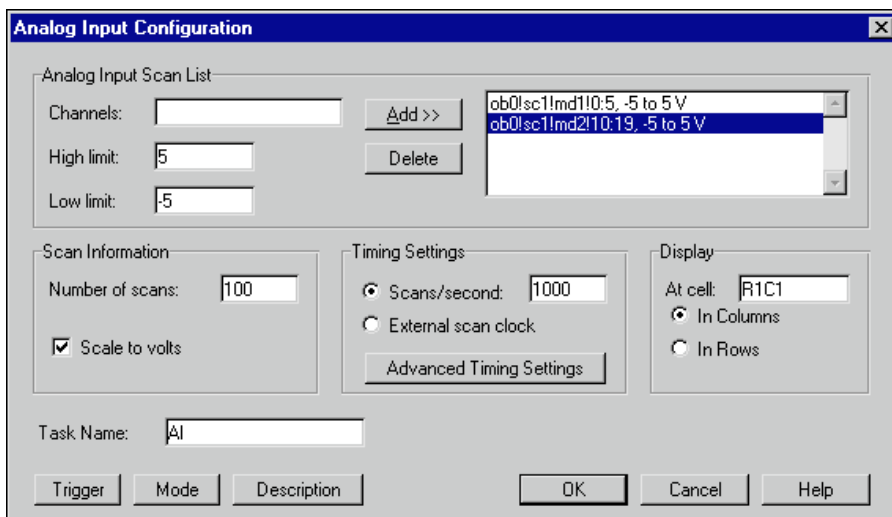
Analog Input Configuration

Analog Input Scan List

Channels:

High limit: 5

Low limit: -5

Add >>

Delete

ob0!sc1!md1!0:5, -5 to 5 V
ob0!sc1!md2!10:19, -5 to 5 V

Scan Information

Number of scans: 100

Scale to volts

Timing Settings

Scans/second: 1000

External scan clock

Advanced Timing Settings

Display

At cell: R1C1

In Columns

In Rows

Task Name: AI

Trigger

Mode

Description

OK

Cancel

Help